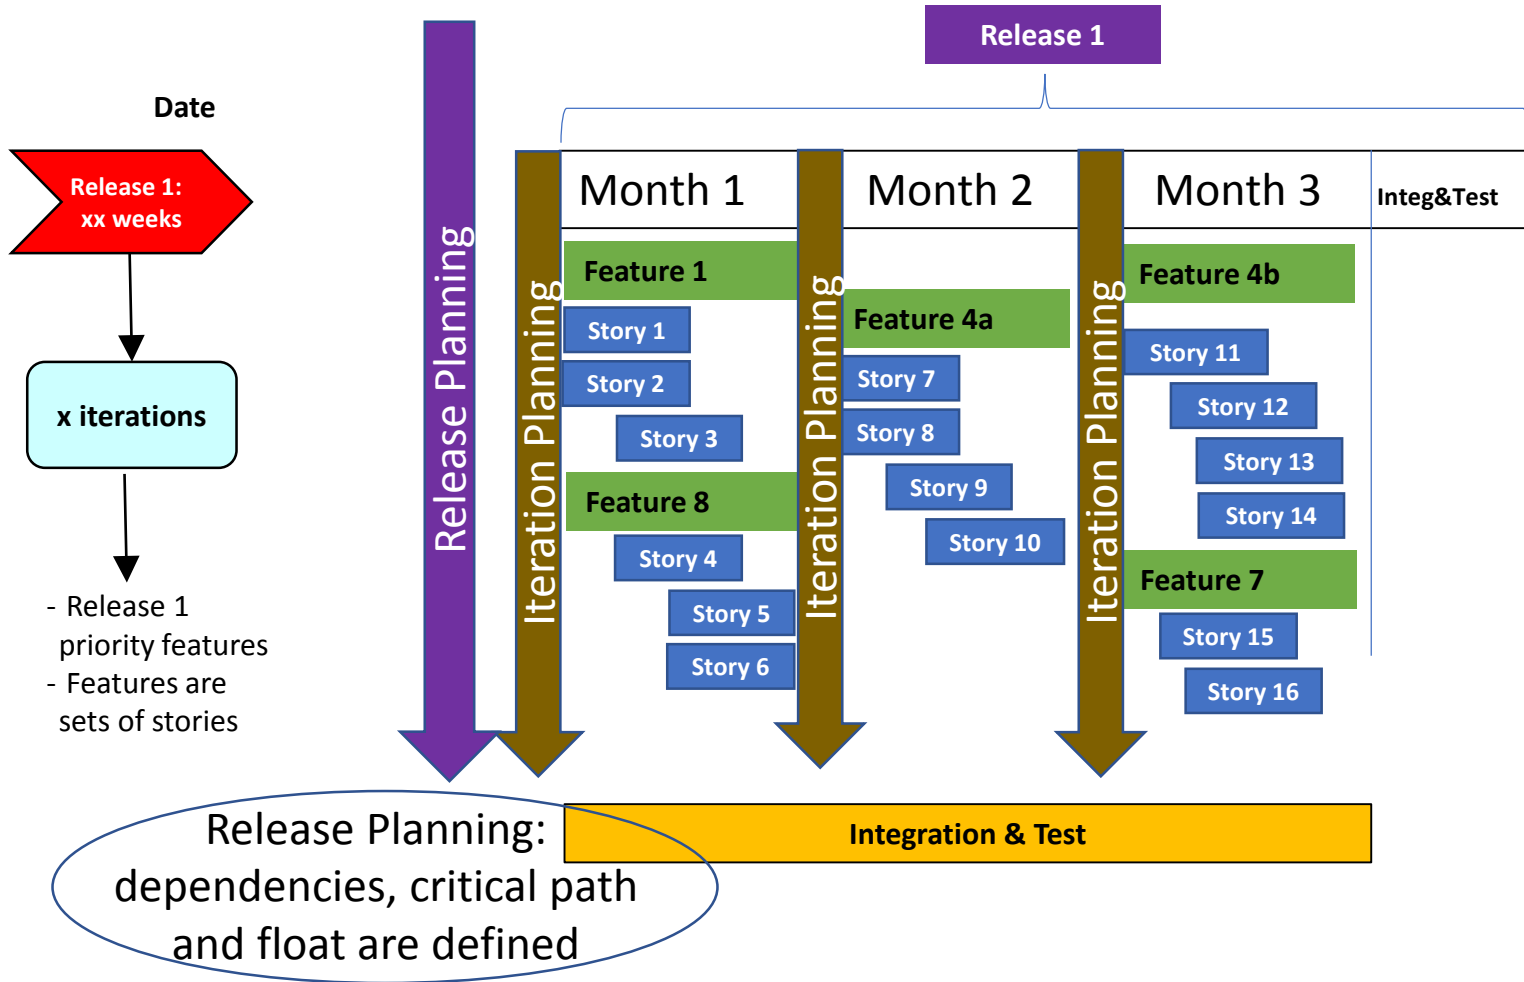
Date

Release 1: xx weeks

x iterations

- Release 1 priority features
- Features are sets of stories

Release Planning

Release 1

Iteration Planning

Month 1

Feature 1

Story 1

Story 2

Story 3

Feature 8

Story 4

Story 5

Story 6

Iteration Planning

Month 2

Feature 4a

Story 7

Story 8

Story 9

Story 10

Iteration Planning

Month 3

Feature 4b

Story 11

Story 12

Story 13

Story 14

Feature 7

Story 15

Story 16

Integ&Test

Integration & Test

Release Planning: dependencies, critical path and float are defined